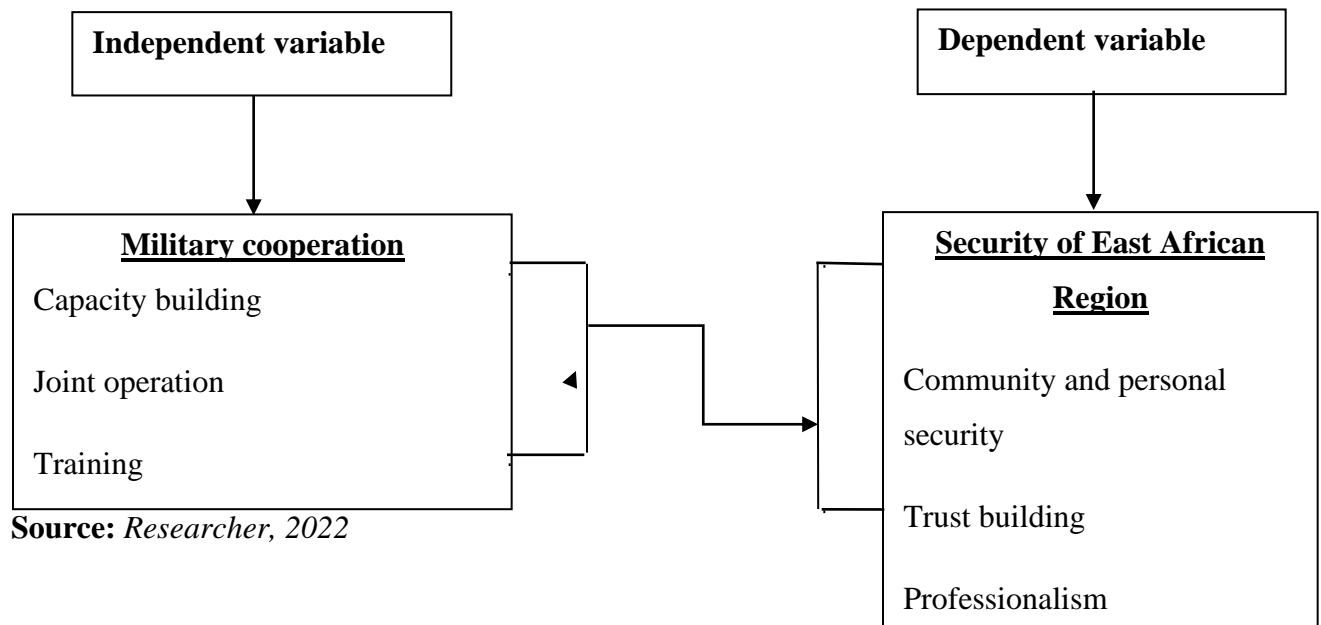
Independent variable

Dependent variable

Military cooperation

Capacity building

Joint operation

Training

Source: Researcher, 2022

Security of East African Region

Community and personal security

Trust building

Professionalism